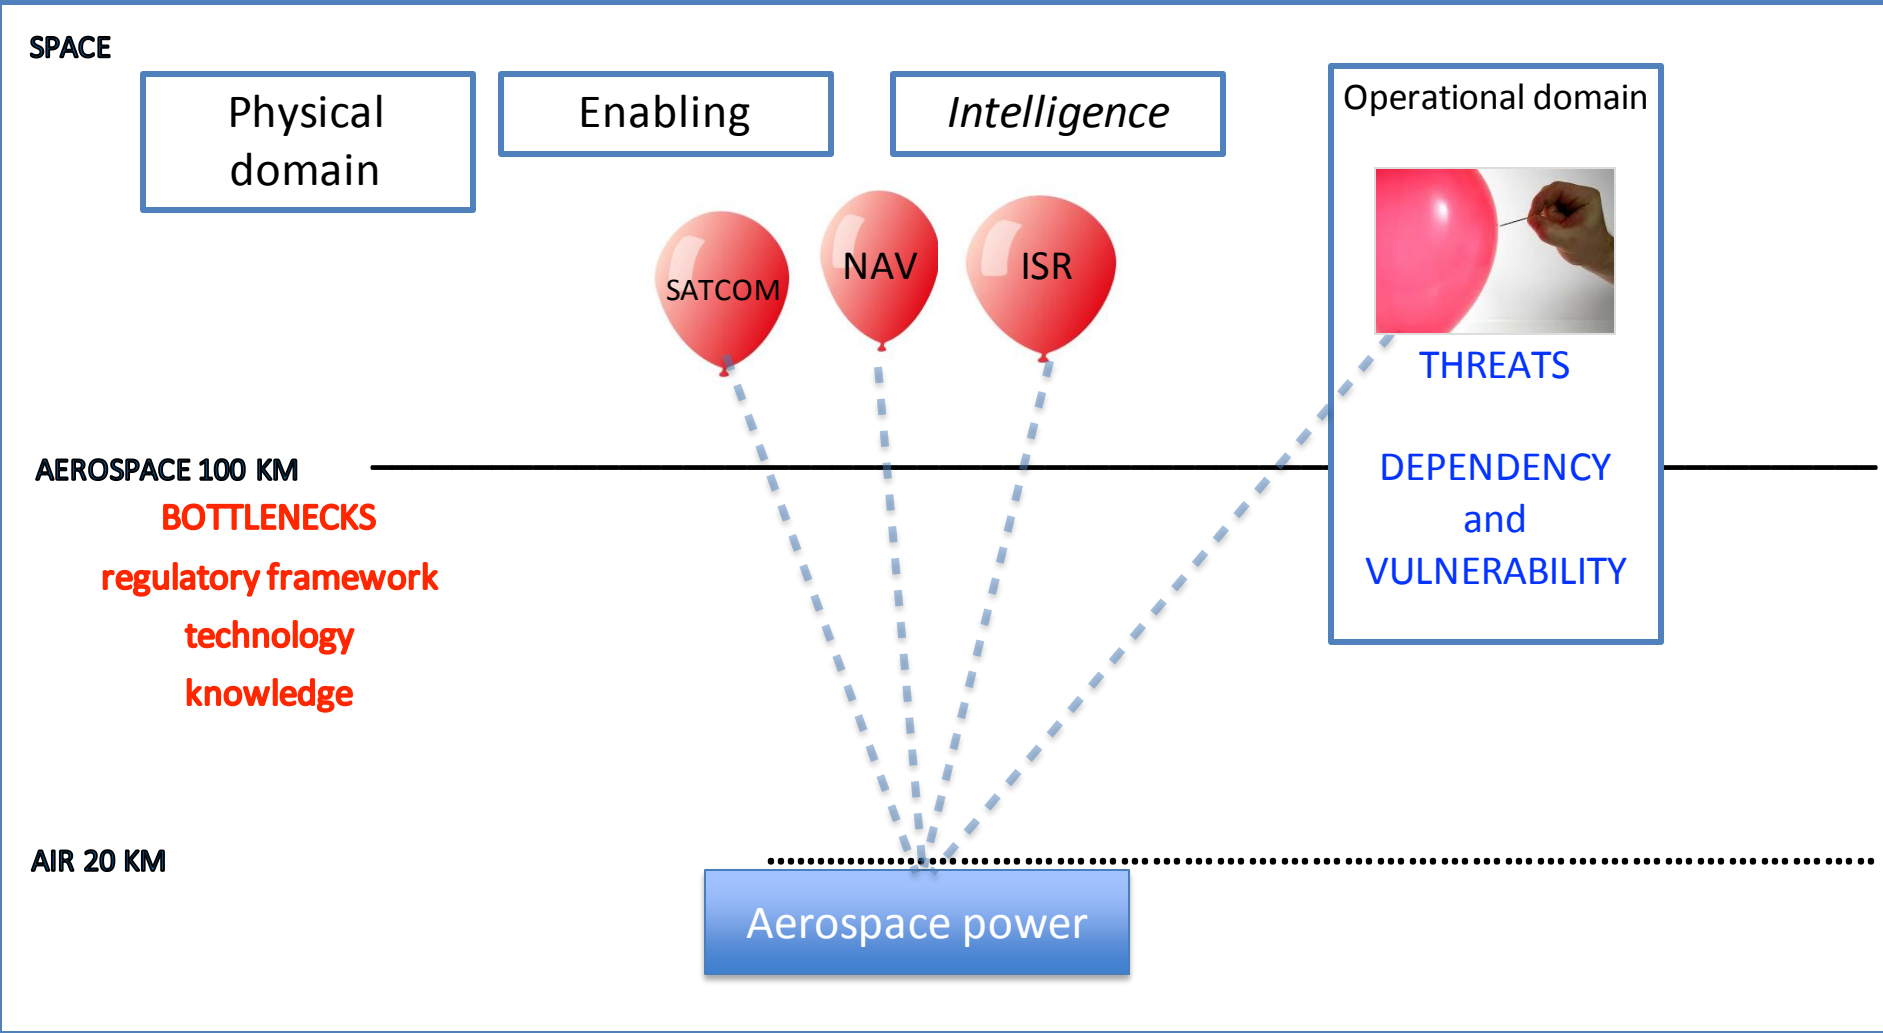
SPACE

Physical domain

Enabling

Intelligence

Operational domain

SATCOM

NAV

ISR

THREATS

DEPENDENCY and VULNERABILITY

AEROSPACE 100 KM

BOTTLENECKS

regulatory framework

technology

knowledge

AIR 20 KM

Aerospace power